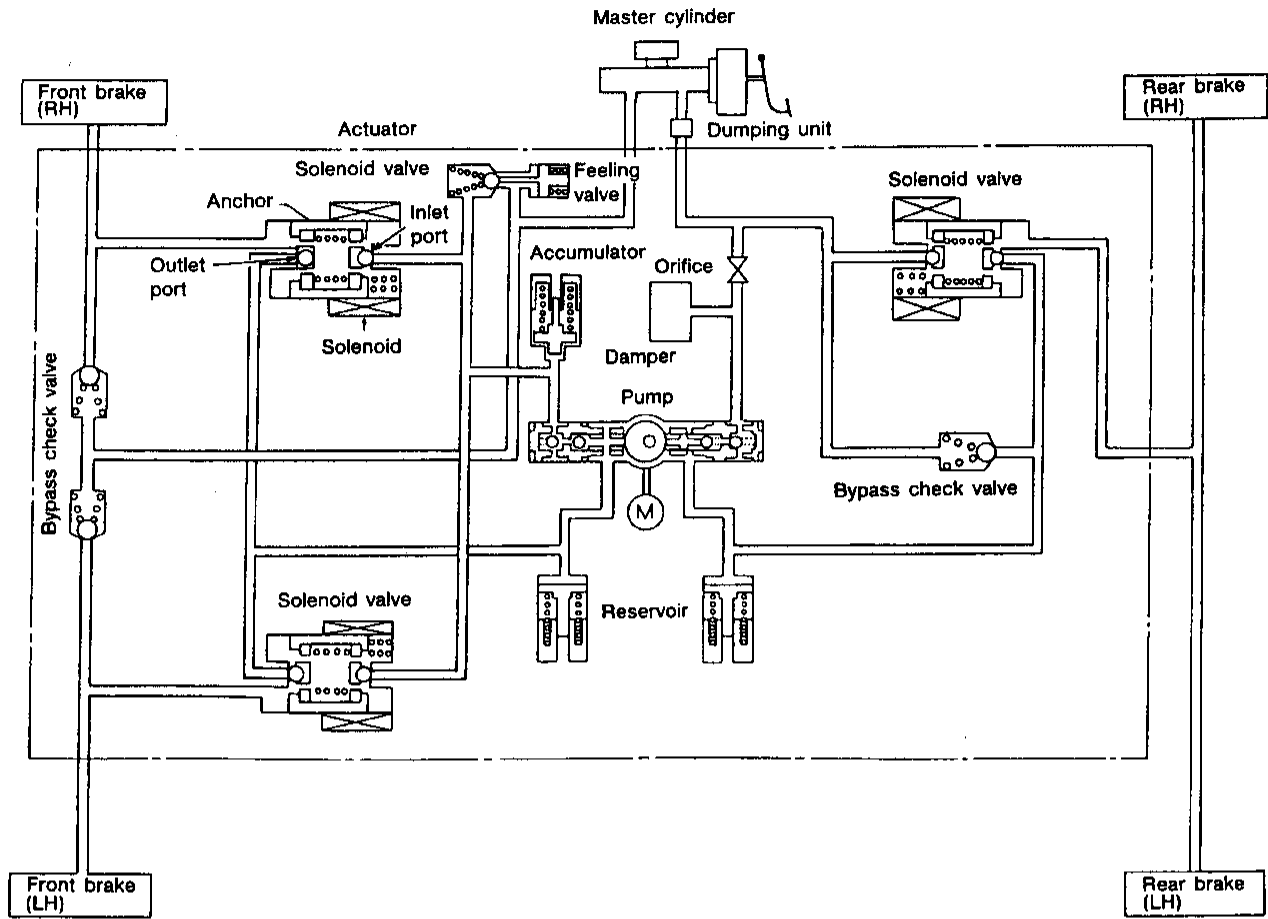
Master cylinder

Front brake (RH)

Rear brake (RH)

Actuator

Dumping unit

Solenoid valve

Feeling valve

Solenoid valve

Anchor

Inlet port

Outlet port

Accumulator

Orifice

Solenoid

Damper

Bypass check valve

Pump

M

Bypass check valve

Solenoid valve

Reservoir

Front brake (LH)

Rear brake (LH)